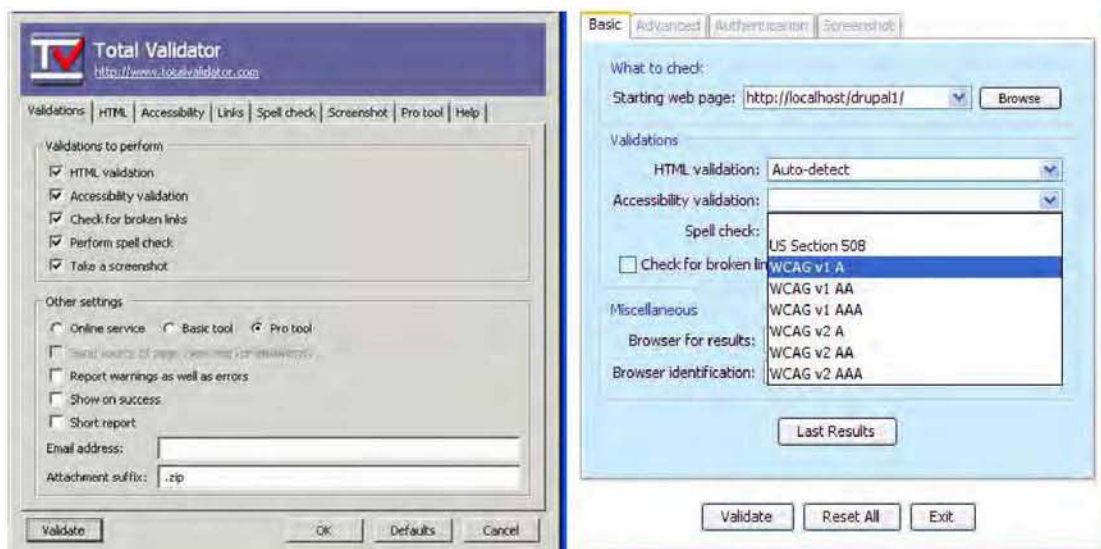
TV Total Validator
http://www.totalvalidator.com

Validations | HTML | Accessibility | Links | Spell check | Screenshot | Pro tool | Help

Validations to perform
☑ HTML validation
☑ Accessibility validation
☑ Check for broken links
☑ Perform spell check
☑ Take a screenshot

Other settings
○ Online service ○ Basic tool ◉ Pro tool
☐ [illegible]
☐ Report warnings as well as errors
☐ Show on success
☐ Short report
Email address:
Attachment suffix: .zip

Validate OK Defaults Cancel

Basic | Advanced | Authentication | Screenshot

What to check
Starting web page: http://localhost/drupal1/ Browse

Validations
HTML validation: Auto-detect
Accessibility validation:
Spell check:
☐ Check for broken lin
US Section 508
WCAG v1 A
WCAG v1 AA
WCAG v1 AAA
WCAG v2 A
WCAG v2 AA
WCAG v2 AAA

Miscellaneous
Browser for results:
Browser identification:

Last Results

Validate Reset All Exit